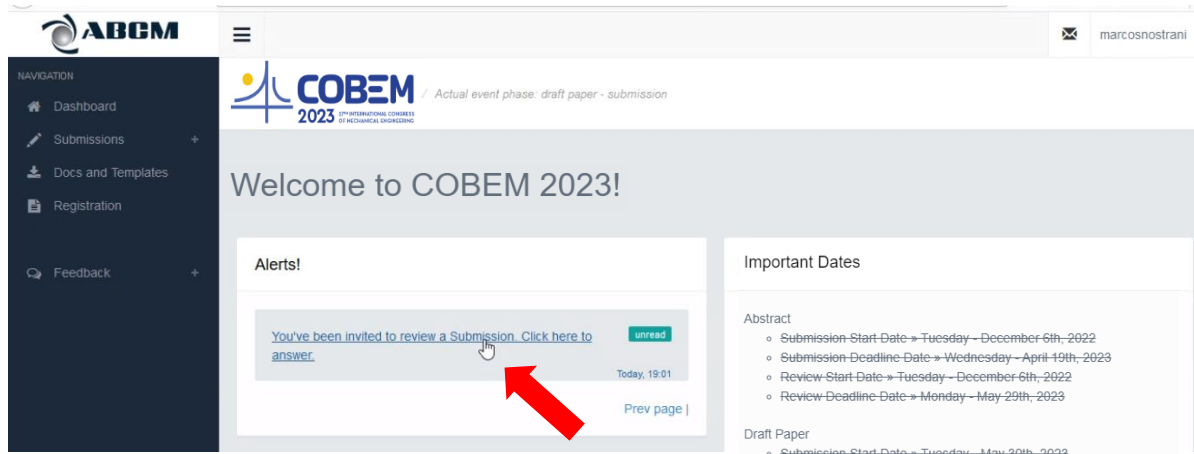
ABCM

marcosnostrani

NAVIGATION

Dashboard

Submissions +

Docs and Templates

Registration

Feedback +

COBEM 2023 27th INTERNATIONAL CONGRESS OF MECHANICAL ENGINEERING

/ Actual event phase: draft paper - submission

Welcome to COBEM 2023!

Alerts!

You've been invited to review a Submission. Click here to answer.

unread

Today, 19:01

Prev page |

Important Dates

Abstract

- ~~Submission Start Date » Tuesday - December 6th, 2022~~
- ~~Submission Deadline Date » Wednesday - April 19th, 2023~~
- ~~Review Start Date » Tuesday - December 6th, 2022~~
- ~~Review Deadline Date » Monday - May 29th, 2023~~

Draft Paper

- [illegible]